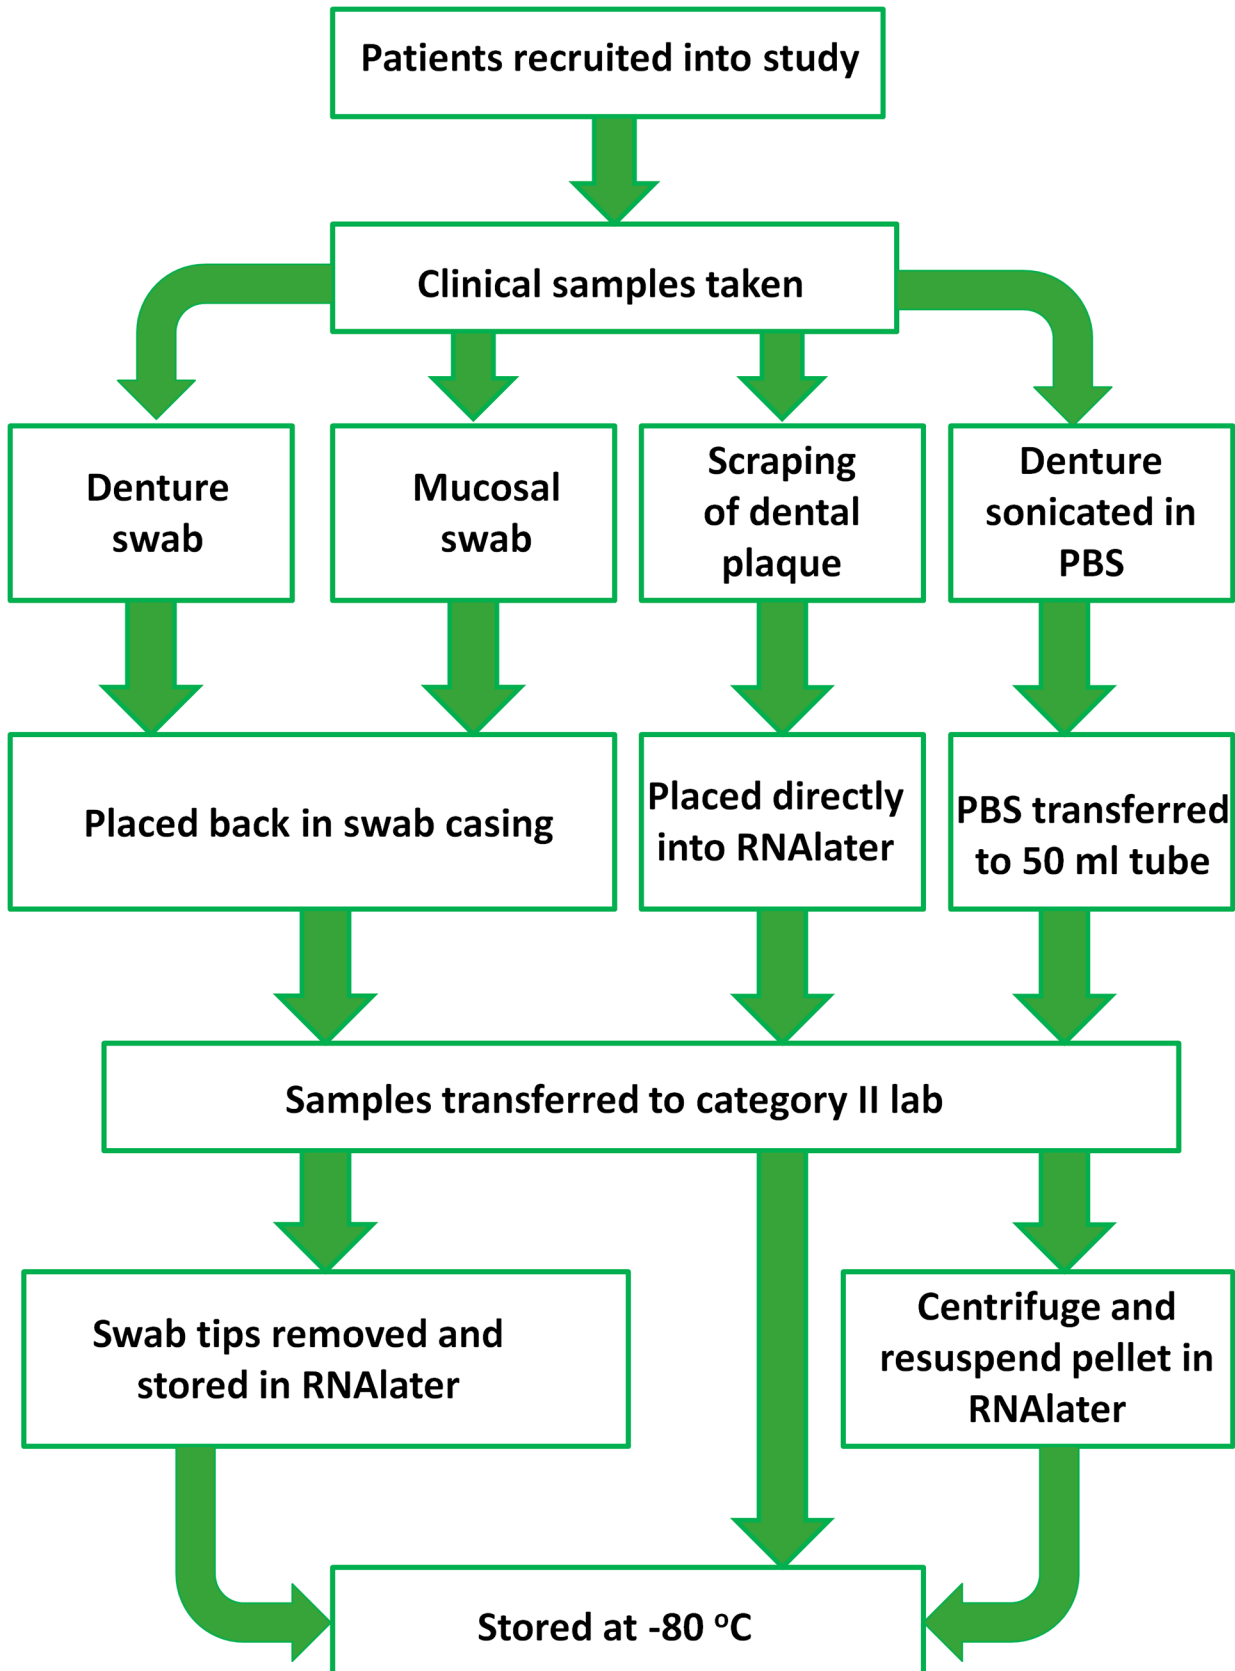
Patients recruited into study

Clinical samples taken

Denture swab

Mucosal swab

Scraping of dental plaque

Denture sonicated in PBS

Placed back in swab casing

Placed directly into RNAlater

PBS transferred to 50 ml tube

Samples transferred to category II lab

Swab tips removed and stored in RNAlater

Centrifuge and resuspend pellet in RNAlater

Stored at -80 $^{o}$C